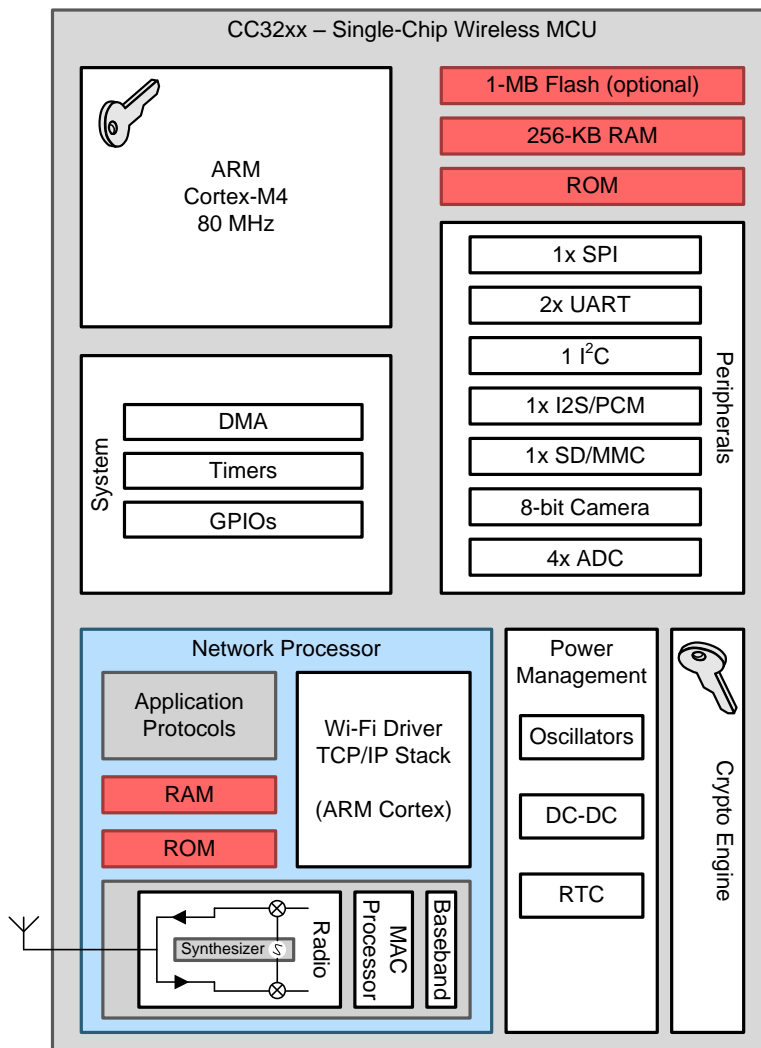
CC32xx – Single-Chip Wireless MCU

ARM
Cortex-M4
80 MHz

1-MB Flash (optional)

256-KB RAM

ROM

1x SPI

2x UART

1 $I^2C$

1x I2S/PCM

1x SD/MMC

8-bit Camera

4x ADC

Peripherals

System

DMA

Timers

GPIOs

Network Processor

Application Protocols

RAM

ROM

Wi-Fi Driver
TCP/IP Stack

(ARM Cortex)

Synthesizer

Radio

MAC Processor

Baseband

Power Management

Oscillators

DC-DC

RTC

Crypto Engine